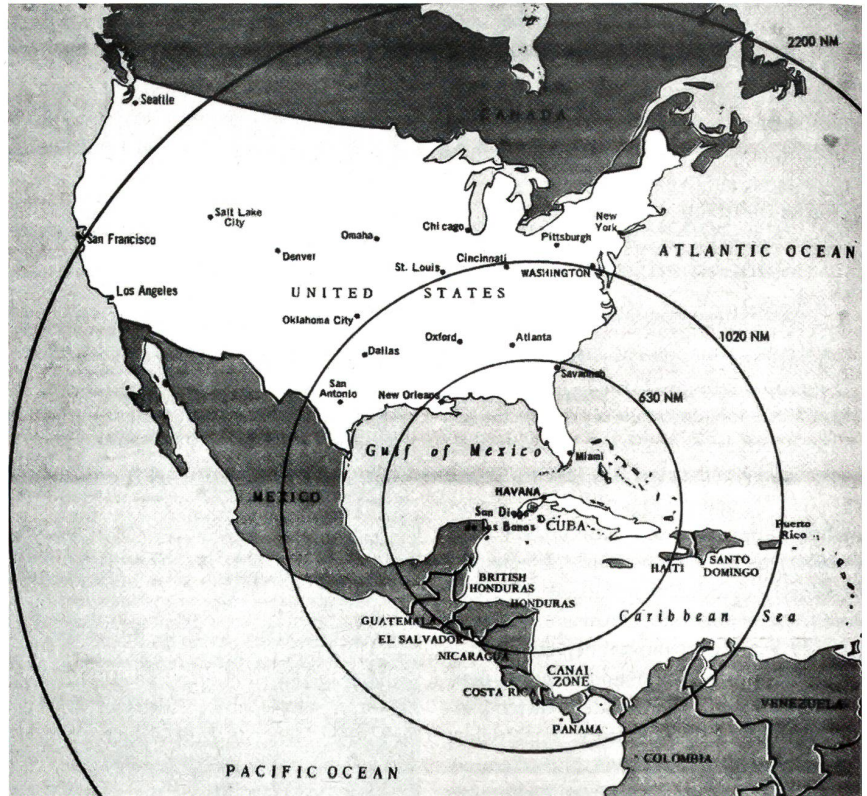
2200 NM

CANADA

Seattle

Salt Lake City

San Francisco

Omaha

Chicago

New York

Pittsburgh

Denver

St. Louis

Cincinnati

WASHINGTON

ATLANTIC OCEAN

Los Angeles

UNITED STATES

Oklahoma City

1020 NM

Oxford

Atlanta

Dallas

San Antonio

New Orleans

Savannah

630 NM

Gulf of Mexico

Miami

MEXICO

HAVANA

San Diego de los Banos

CUBA

Puerto Rico

HAITI

SANTO DOMINGO

BRITISH HONDURAS

HONDURAS

GUATEMALA

EL SALVADOR

Caribbean Sea

NICARAGUA

CANAL ZONE

COSTA RICA

VENEZUELA

PANAMA

COLOMBIA

PACIFIC OCEAN